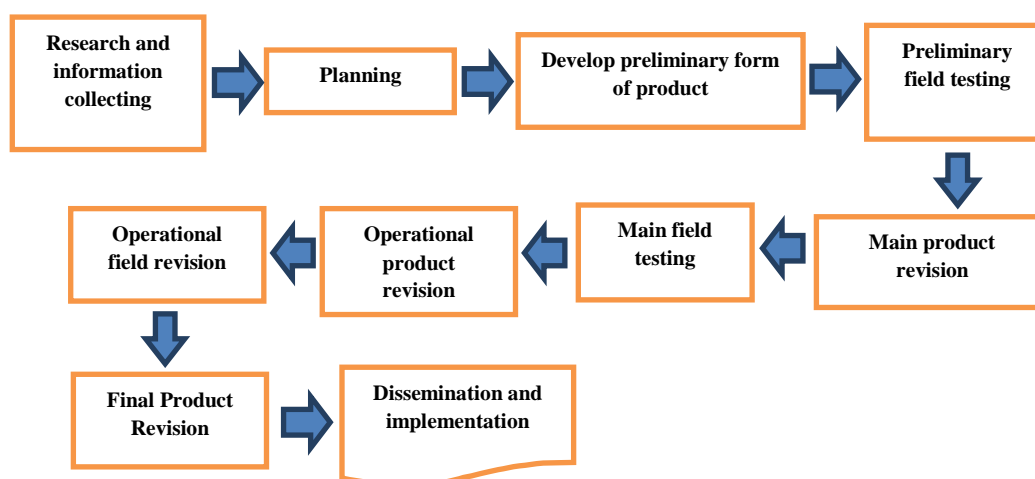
Research and information collecting

Planning

Develop preliminary form of product

Preliminary field testing

Main product revision

Main field testing

Operational product revision

Operational field revision

Final Product Revision

Dissemination and implementation